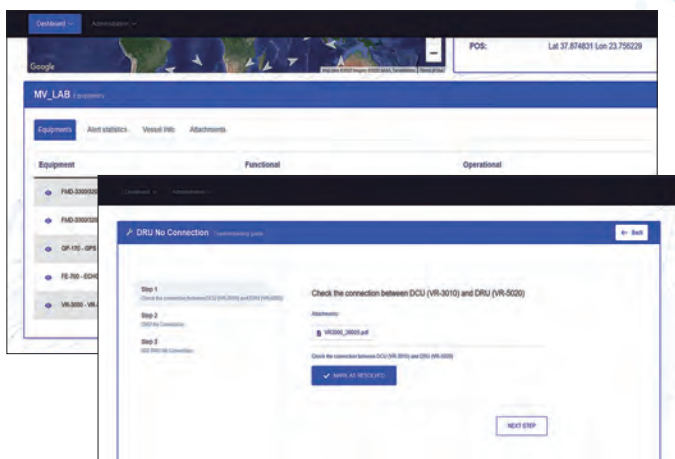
Dashboard ⌄ Administration ⌄

Google

POS: Lat 37.874831 Lon 23.756229

MV_LAB Equipments

Equipments Alert statistics Vessel info Attachments

Equipment Functional Operational

FMD-3300/320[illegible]

FMD-3300/320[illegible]

GP-170 - GPS

FE-700 - ECHO

VR-3000 - VR-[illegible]

Dashboard ⌄ Administration ⌄

DRU No Connection Commissioning guide

← Back

Step 1
Check the connection between DCU (VR-3010) and DRU (VR-5020)

Step 2
DRU No Connection

Step 3
SDI DRU No Connection

Check the connection between DCU (VR-3010) and DRU (VR-5020)

Attachments

VR3000_3000S.pdf

Check the connection between DCU (VR-3010) and DRU (VR-5020)

✓ MARK AS RESOLVED

NEXT STEP